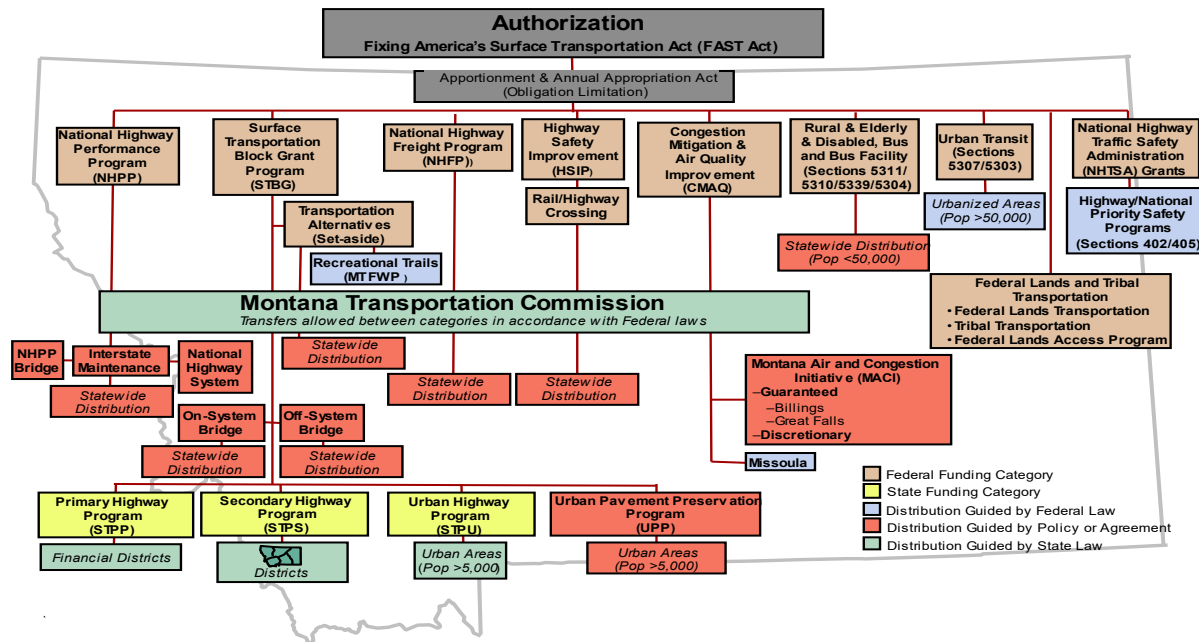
Authorization
Fixing America's Surface Transportation Act (FAST Act)

Apportionment & Annual Appropriation Act
(Obligation Limitation)

National Highway Performance Program (NHPP)

Surface Transportation Block Grant Program (STBG)

National Highway Freight Program (NHFP)

Highway Safety Improvement (HSIP)

Congestion Mitigation & Air Quality Improvement (CMAQ)

Rural & Elderly & Disabled, Bus and Bus Facility (Sections 5311/ 5310/5339/5304)

Urban Transit (Sections 5307/5303)

National Highway Traffic Safety Administration (NHTSA) Grants

Rail/Highway Crossing

Transportation Alternatives (Set-aside)

Recreational Trails (MTFWP)

Urbanized Areas (Pop >50,000)

Highway/National Priority Safety Programs (Sections 402/405)

Statewide Distribution (Pop <50,000)

Federal Lands and Tribal Transportation
• Federal Lands Transportation
• Tribal Transportation
• Federal Lands Access Program

Montana Transportation Commission
Transfers allowed between categories in accordance with Federal laws

NHPP Bridge

Interstate Maintenance

National Highway System

Statewide Distribution

Statewide Distribution

Statewide Distribution

Statewide Distribution

Montana Air and Congestion Initiative (MACI)
–Guaranteed
–Billings
–Great Falls
–Discretionary

On-System Bridge

Off-System Bridge

Statewide Distribution

Statewide Distribution

Missoula

Primary Highway Program (STPP)

Secondary Highway Program (STPS)

Urban Highway Program (STPU)

Urban Pavement Preservation Program (UPP)

Financial Districts

Districts

Urban Areas (Pop >5,000)

Urban Areas (Pop >5,000)

Federal Funding Category
State Funding Category
Distribution Guided by Federal Law
Distribution Guided by Policy or Agreement
Distribution Guided by State Law